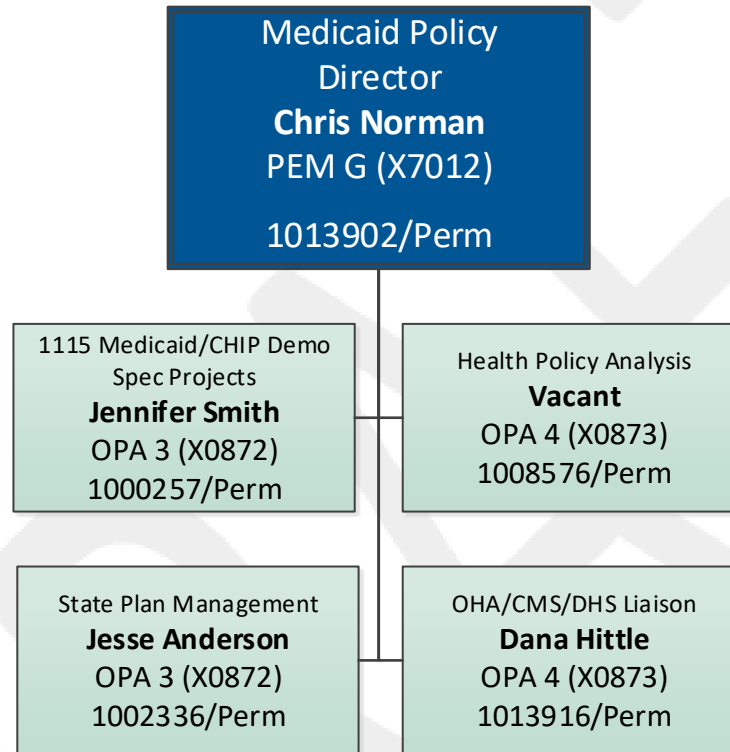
Medicaid Policy Director
**Chris Norman**
PEM G (X7012)
1013902/Perm

1115 Medicaid/CHIP Demo Spec Projects
**Jennifer Smith**
OPA 3 (X0872)
1000257/Perm

Health Policy Analysis
**Vacant**
OPA 4 (X0873)
1008576/Perm

State Plan Management
**Jesse Anderson**
OPA 3 (X0872)
1002336/Perm

OHA/CMS/DHS Liaison
**Dana Hittle**
OPA 4 (X0873)
1013916/Perm